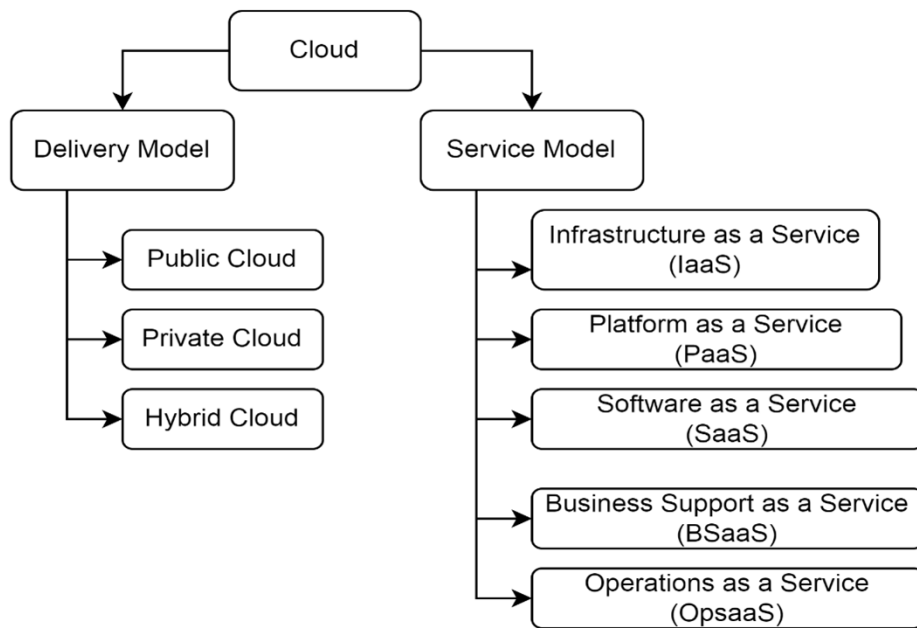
Cloud

Delivery Model

Public Cloud

Private Cloud

Hybrid Cloud

Service Model

Infrastructure as a Service (IaaS)

Platform as a Service (PaaS)

Software as a Service (SaaS)

Business Support as a Service (BSaaS)

Operations as a Service (OpsaaS)